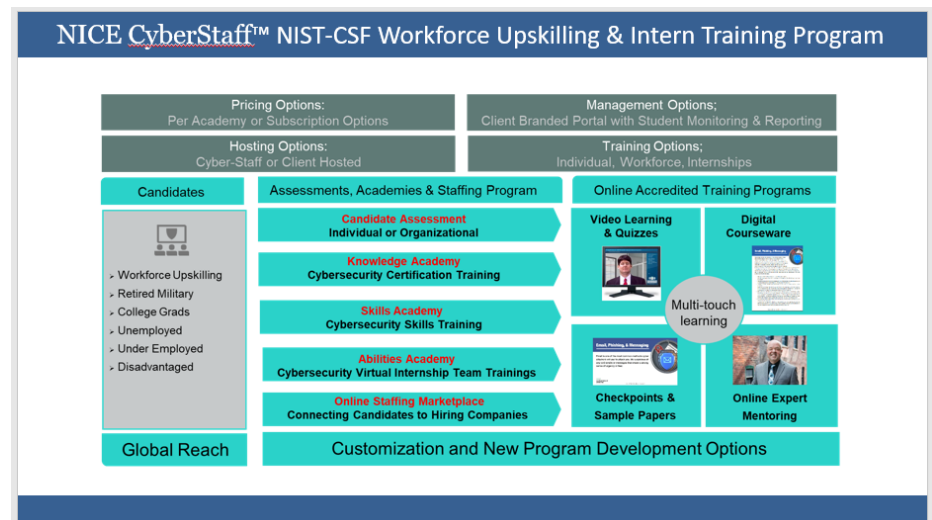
NICE CyberStaff™ NIST-CSF Workforce Upskilling & Intern Training Program

Pricing Options:
Per Academy or Subscription Options

Management Options;
Client Branded Portal with Student Monitoring & Reporting

Hosting Options:
Cyber-Staff or Client Hosted

Training Options;
Individual, Workforce, Internships

Candidates

- Workforce Upskilling
- Retired Military
- College Grads
- Unemployed
- Under Employed
- Disadvantaged

Global Reach

Assessments, Academies & Staffing Program

Candidate Assessment
Individual or Organizational

Knowledge Academy
Cybersecurity Certification Training

Skills Academy
Cybersecurity Skills Training

Abilities Academy
Cybersecurity Virtual Internship Team Trainings

Online Staffing Marketplace
Connecting Candidates to Hiring Companies

Online Accredited Training Programs

Video Learning & Quizzes

Digital Courseware

Multi-touch learning

Checkpoints & Sample Papers

Online Expert Mentoring

Customization and New Program Development Options